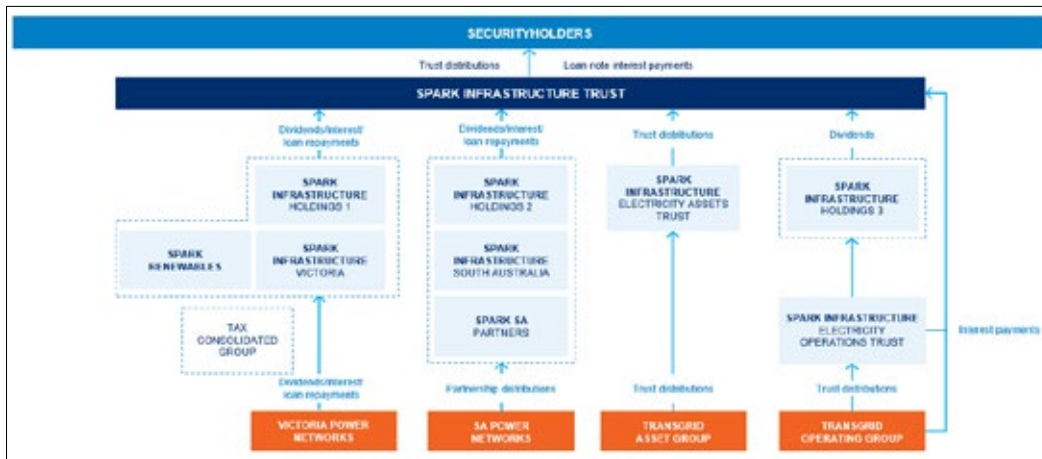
SECURITYHOLDERS

Trust distributions

Loan note interest payments

SPARK INFRASTRUCTURE TRUST

Dividends/interest/ loan repayments

Dividends/interest/ loan repayments

Trust distributions

Dividends

SPARK INFRASTRUCTURE HOLDINGS 1

SPARK RENEWABLES

SPARK INFRASTRUCTURE VICTORIA

TAX CONSOLIDATED GROUP

SPARK INFRASTRUCTURE HOLDINGS 2

SPARK INFRASTRUCTURE SOUTH AUSTRALIA

SPARK SA PARTNERS

SPARK INFRASTRUCTURE ELECTRICITY ASSETS TRUST

SPARK INFRASTRUCTURE HOLDINGS 3

SPARK INFRASTRUCTURE ELECTRICITY OPERATIONS TRUST

Interest payments

Dividends/interest/ loan repayments

Partnership distributions

Trust distributions

Trust distributions

VICTORIA POWER NETWORKS

SA POWER NETWORKS

TRANSGRID ASSET GROUP

TRANSGRID OPERATING GROUP